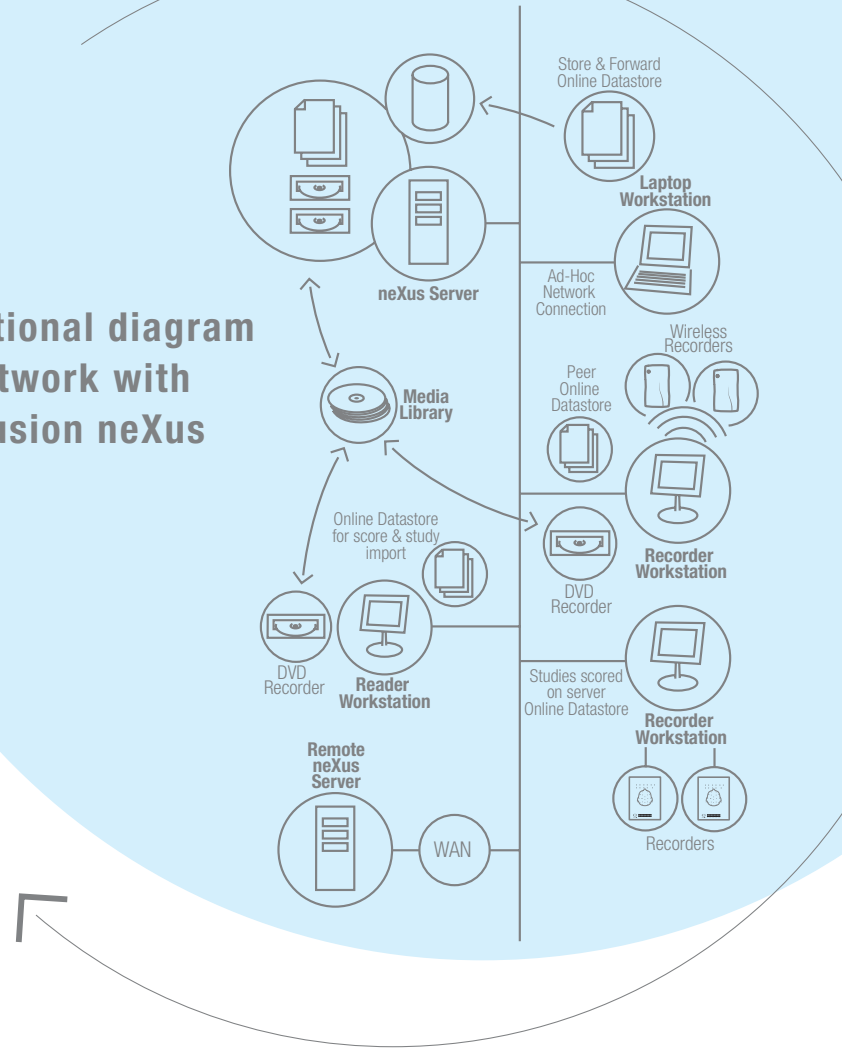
tional diagram
twork with
usion neXus

Store & Forward
Online Datastore

Laptop
Workstation

neXus Server

Ad-Hoc
Network
Connection

Wireless
Recorders

Media
Library

Peer
Online
Datastore

Online Datastore
for score & study
import

Recorder
Workstation

DVD
Recorder

DVD
Recorder

Reader
Workstation

Studies scored
on server
Online Datastore

Recorder
Workstation

Remote
neXus
Server

WAN

Recorders